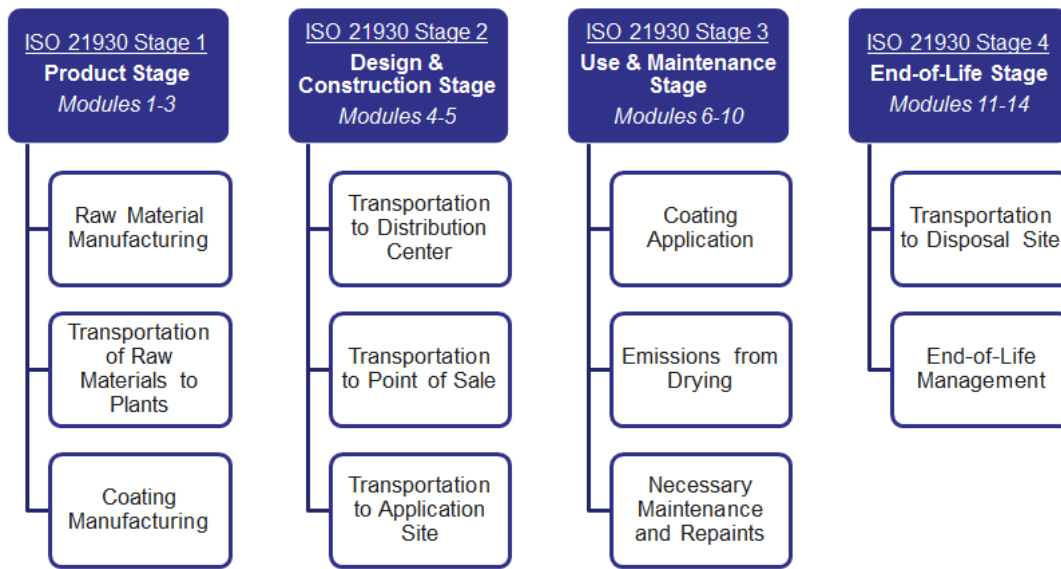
ISO 21930 Stage 1
Product Stage
Modules 1-3

Raw Material Manufacturing

Transportation of Raw Materials to Plants

Coating Manufacturing

ISO 21930 Stage 2
Design & Construction Stage
Modules 4-5

Transportation to Distribution Center

Transportation to Point of Sale

Transportation to Application Site

ISO 21930 Stage 3
Use & Maintenance Stage
Modules 6-10

Coating Application

Emissions from Drying

Necessary Maintenance and Repaints

ISO 21930 Stage 4
End-of-Life Stage
Modules 11-14

Transportation to Disposal Site

End-of-Life Management